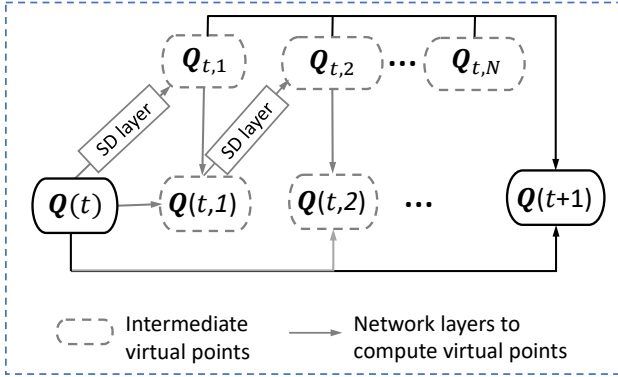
$\boldsymbol{Q}_{t,1}$

$\boldsymbol{Q}_{t,2}$

…

$\boldsymbol{Q}_{t,N}$

SD layer

SD layer

$\boldsymbol{Q}(t)$

$\boldsymbol{Q}(t,1)$

$\boldsymbol{Q}(t,2)$

…

$\boldsymbol{Q}(t+1)$

Intermediate virtual points

Network layers to compute virtual points